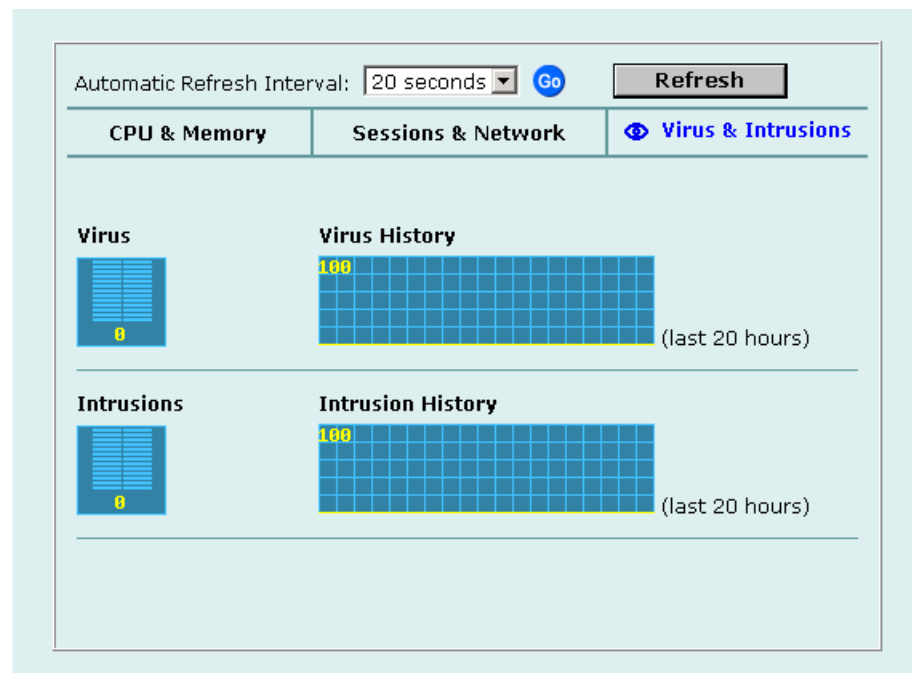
Automatic Refresh Interval: 20 seconds Go Refresh

CPU & Memory | Sessions & Network | Virus & Intrusions

Virus

0

Virus History

100

(last 20 hours)

Intrusions

0

Intrusion History

100

(last 20 hours)